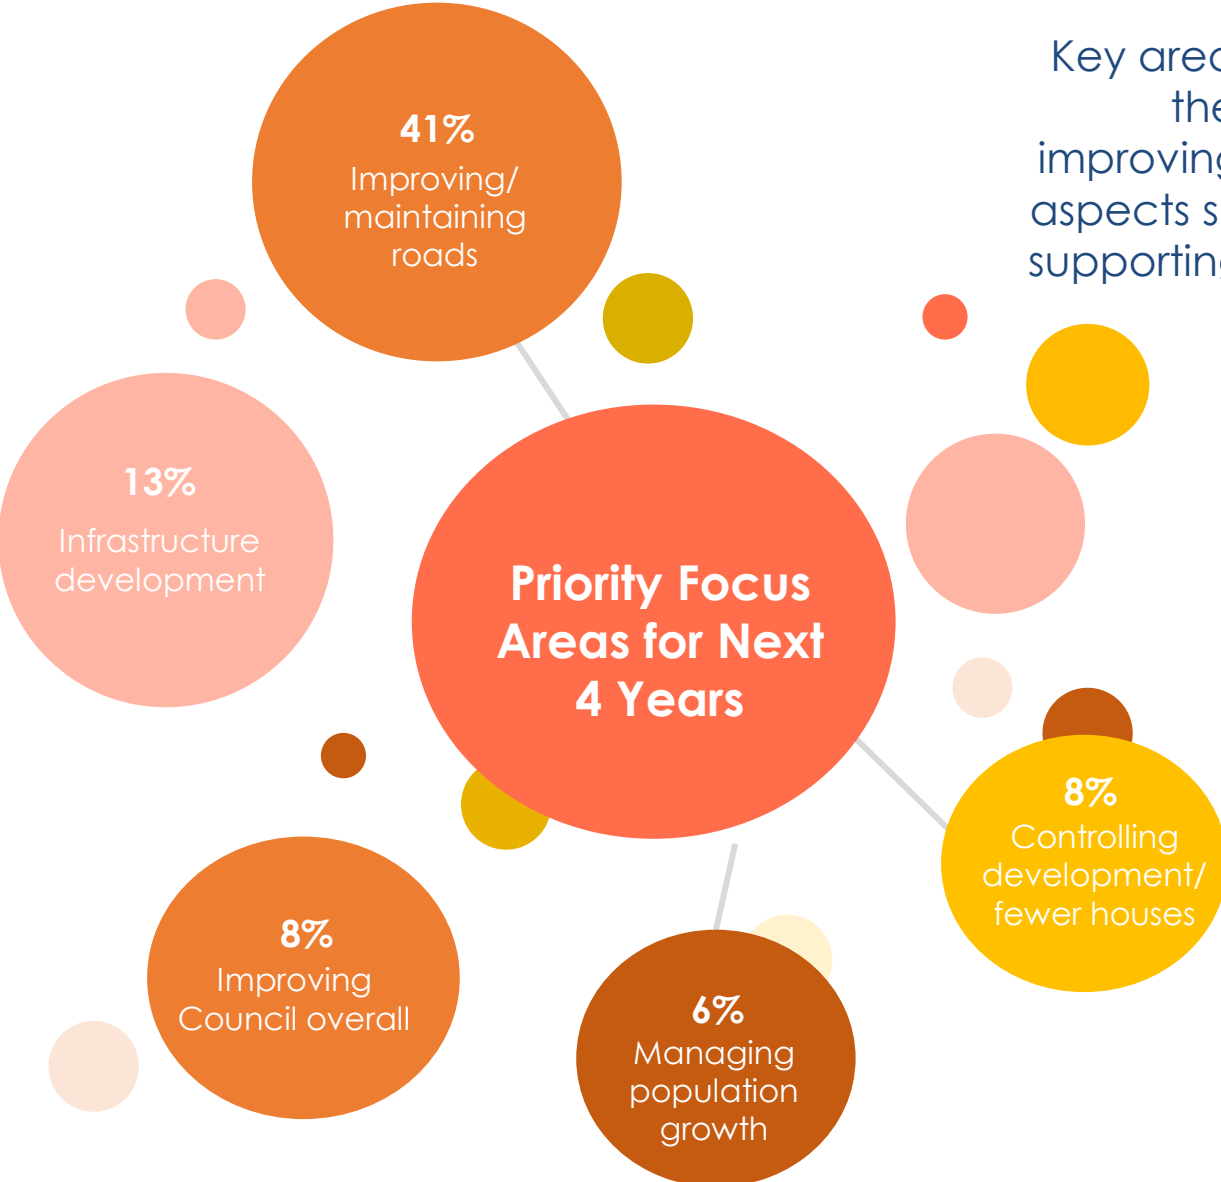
41%
Improving/ maintaining roads

Key area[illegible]
the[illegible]
improving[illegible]
aspects s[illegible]
supporting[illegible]

13%
Infrastructure development

Priority Focus Areas for Next 4 Years

8%
Controlling development/ fewer houses

8%
Improving Council overall

6%
Managing population growth